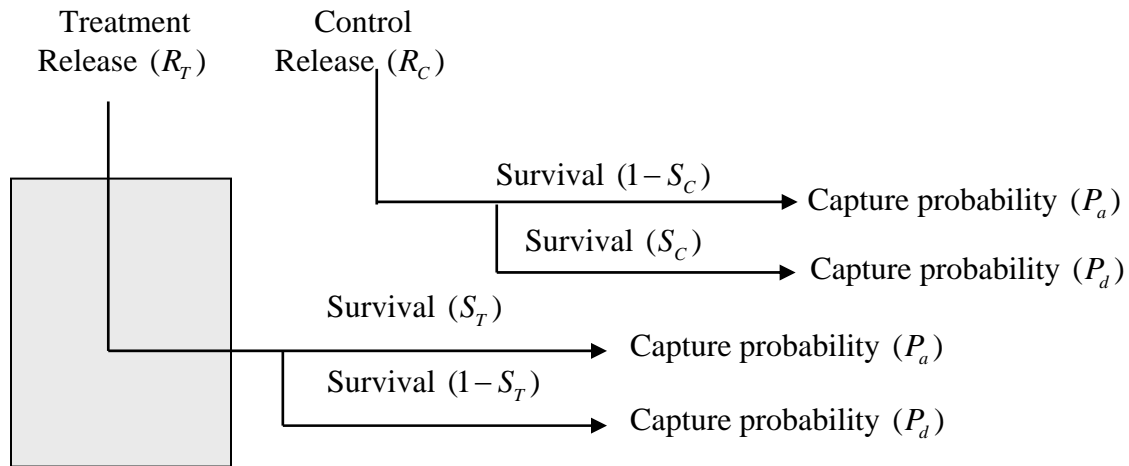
Treatment Release $(R_T)$

Control Release $(R_C)$

Survival $(1-S_C)$

Capture probability $(P_a)$

Survival $(S_C)$

Capture probability $(P_d)$

Survival $(S_T)$

Capture probability $(P_a)$

Survival $(1-S_T)$

Capture probability $(P_d)$